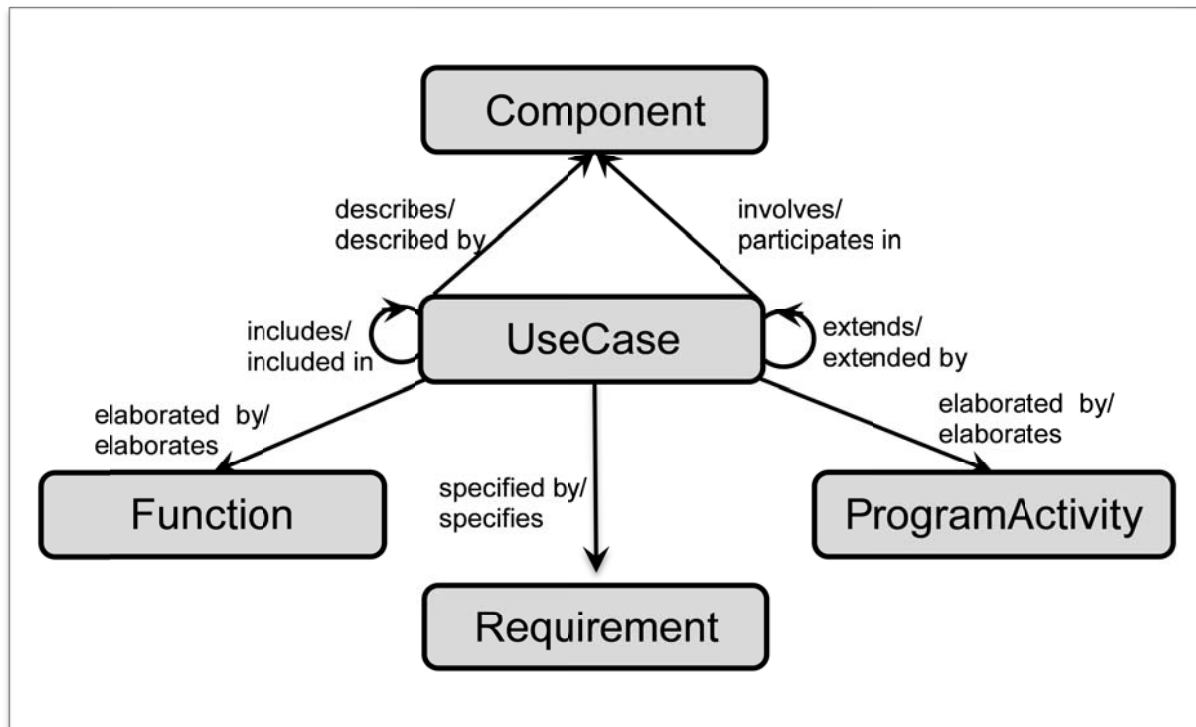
Component

describes/ described by

involves/ participates in

includes/ included in

UseCase

extends/ extended by

elaborated by/ elaborates

elaborated by/ elaborates

specified by/ specifies

Function

ProgramActivity

Requirement